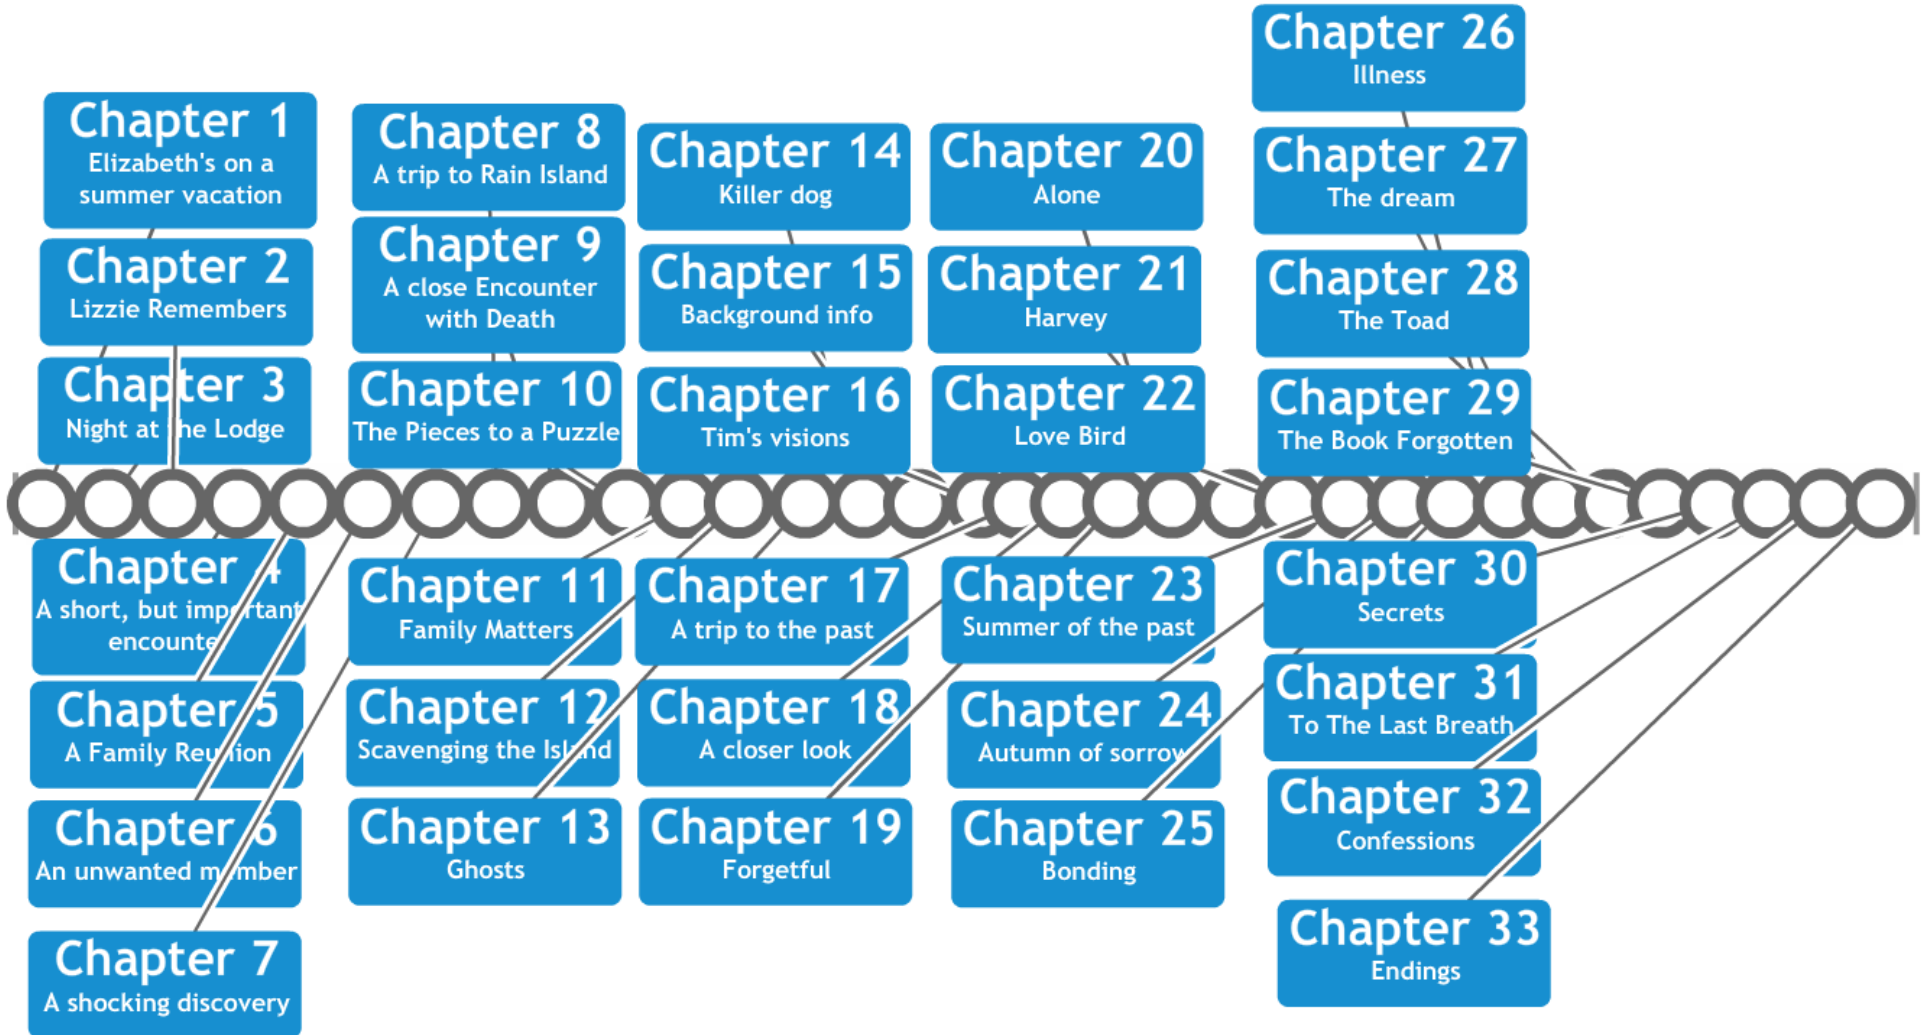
Chapter 26
Illness

Chapter 1
Elizabeth's on a summer vacation

Chapter 8
A trip to Rain Island

Chapter 14
Killer dog

Chapter 20
Alone

Chapter 27
The dream

Chapter 2
Lizzie Remembers

Chapter 9
A close Encounter with Death

Chapter 15
Background info

Chapter 21
Harvey

Chapter 28
The Toad

Chapter 3
Night at the Lodge

Chapter 10
The Pieces to a Puzzle

Chapter 16
Tim's visions

Chapter 22
Love Bird

Chapter 29
The Book Forgotten

Chapter 4
A short, but important encounter

Chapter 11
Family Matters

Chapter 17
A trip to the past

Chapter 23
Summer of the past

Chapter 30
Secrets

Chapter 5
A Family Reunion

Chapter 12
Scavenging the Island

Chapter 18
A closer look

Chapter 24
Autumn of sorrow

Chapter 31
To The Last Breath

Chapter 6
An unwanted member

Chapter 13
Ghosts

Chapter 19
Forgetful

Chapter 25
Bonding

Chapter 32
Confessions

Chapter 7
A shocking discovery

Chapter 33
Endings